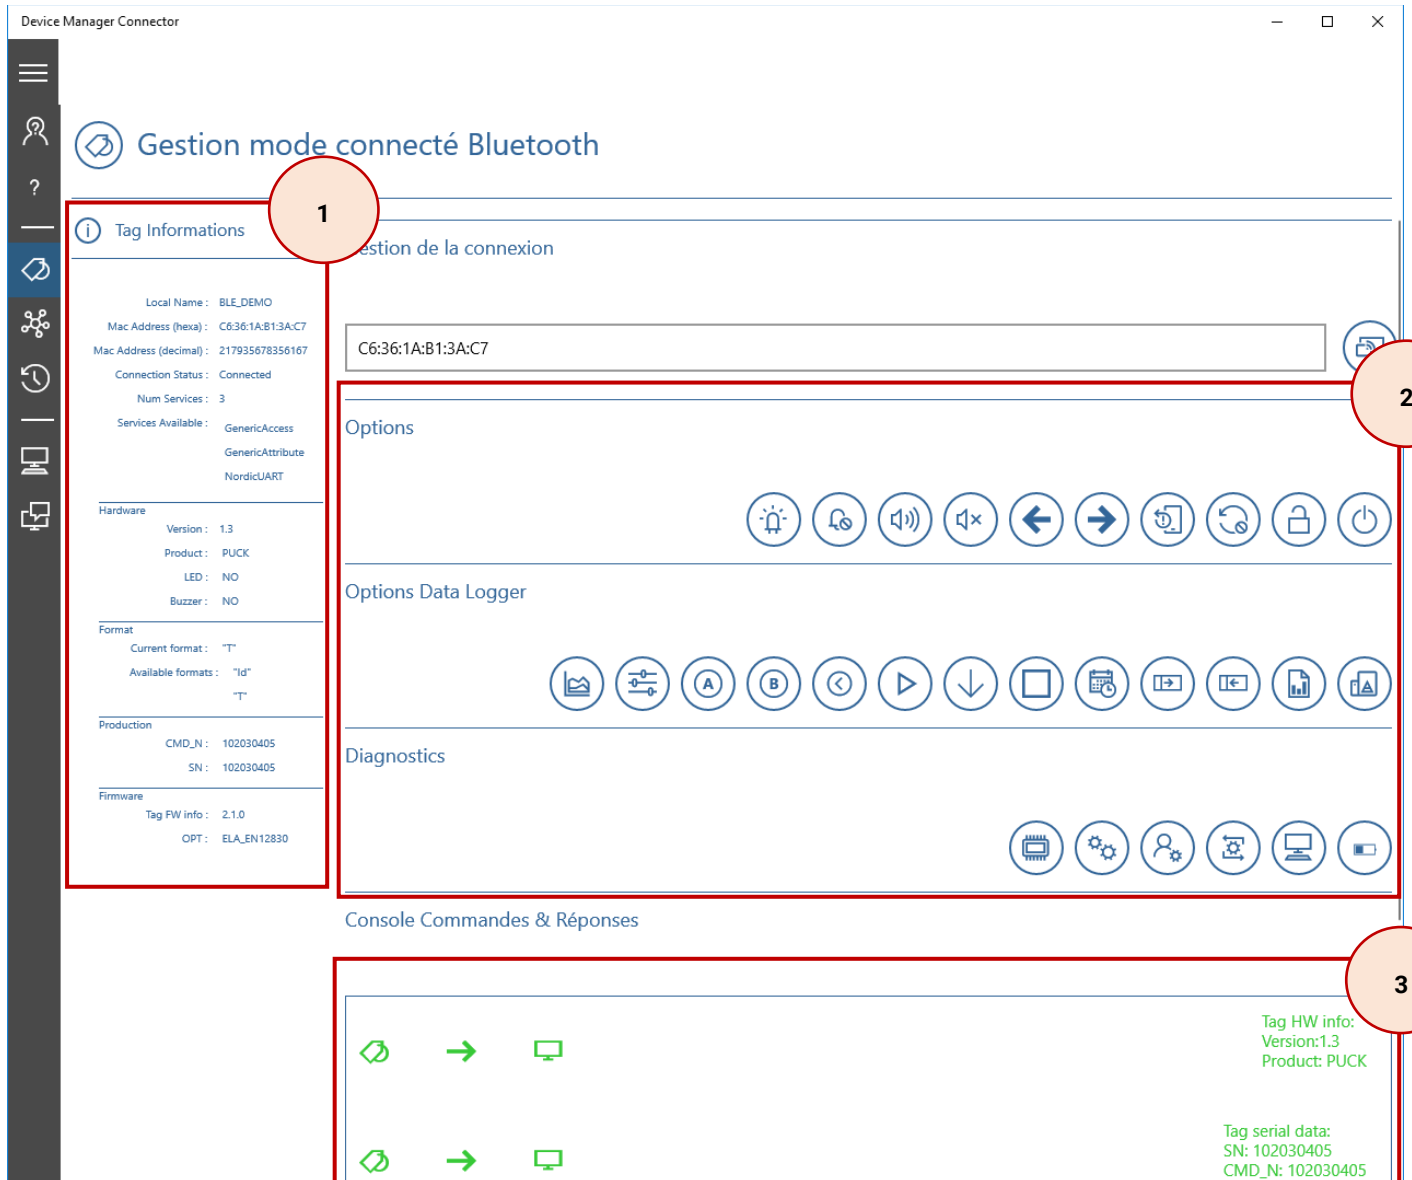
Device Manager Connector

?

Gestion mode connecté Bluetooth

1

Tag Informations

Local Name : BLE_DEMO
Mac Address (hexa) : C6:36:1A:B1:3A:C7
Mac Address (decimal) : 217935678356167
Connection Status : Connected
Num Services : 3
Services Available : GenericAccess
GenericAttribute
NordicUART

Hardware
Version : 1.3
Product : PUCK
LED : NO
Buzzer : NO

Format
Current format : "T"
Available formats : "Id"
"T"

Production
CMD_N : 102030405
SN : 102030405

Firmware
Tag FW info : 2.1.0
OPT : ELA_EN12830

estion de la connexion

C6:36:1A:B1:3A:C7

2

Options

Options Data Logger

Diagnostics

Console Commandes & Réponses

3

Tag HW info:
Version:1.3
Product: PUCK

Tag serial data:
SN: 102030405
CMD_N: 102030405